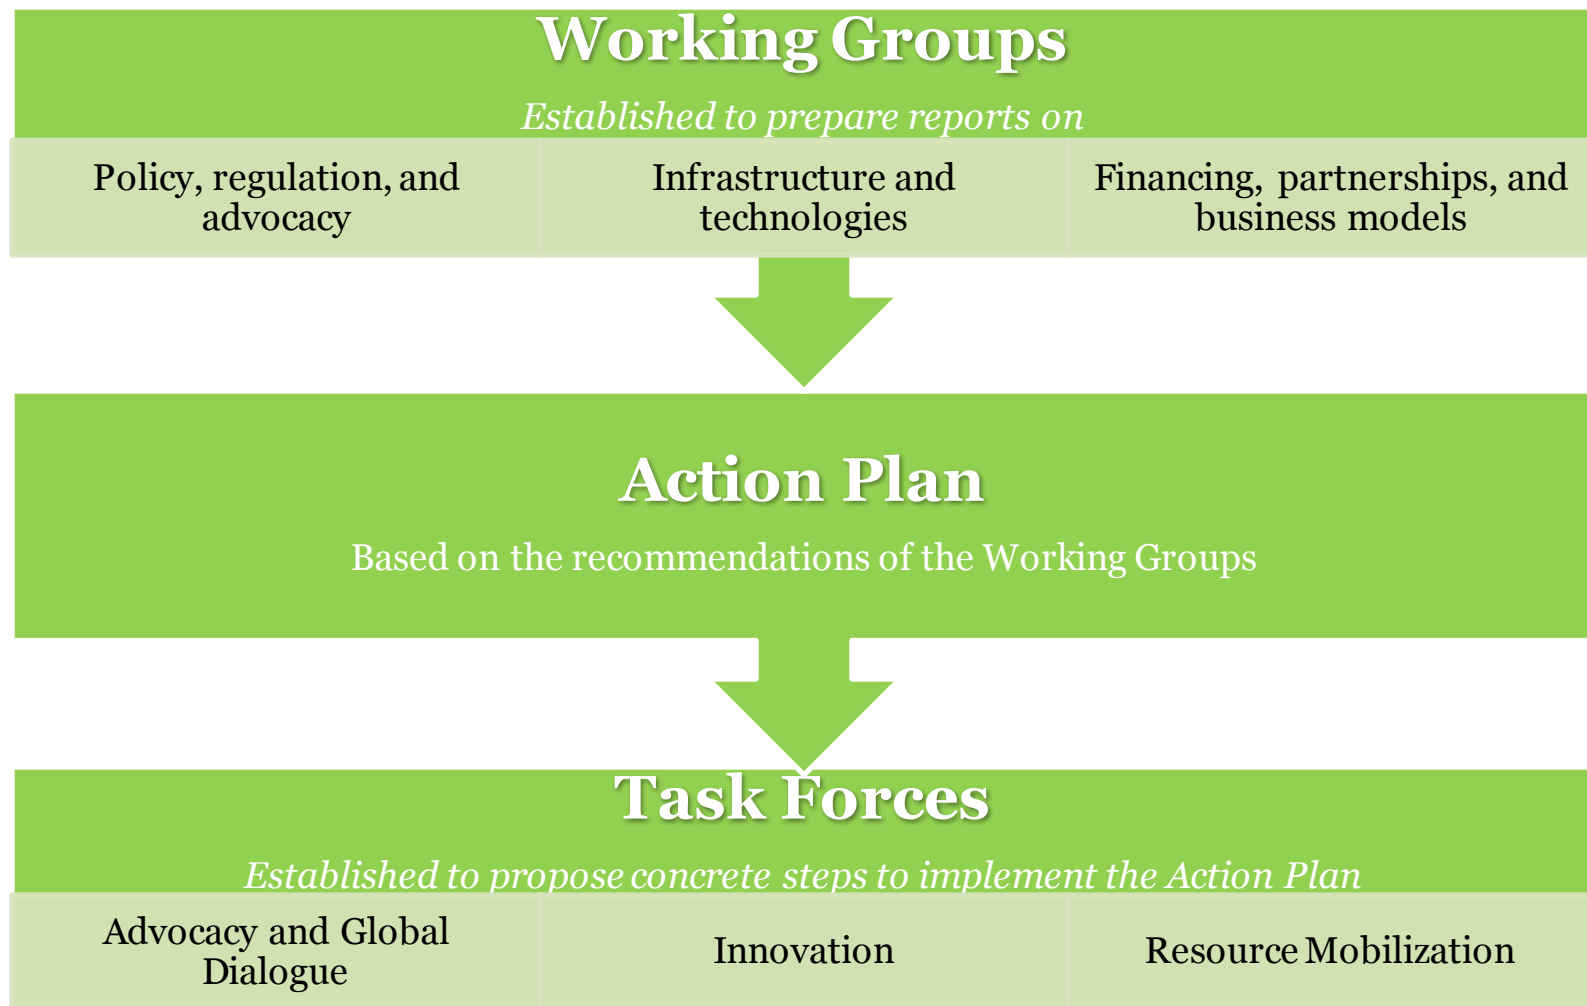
Working Groups

Established to prepare reports on

Policy, regulation, and advocacy

Infrastructure and technologies

Financing, partnerships, and business models

Action Plan

Based on the recommendations of the Working Groups

Task Forces

Established to propose concrete steps to implement the Action Plan

Advocacy and Global Dialogue

Innovation

Resource Mobilization